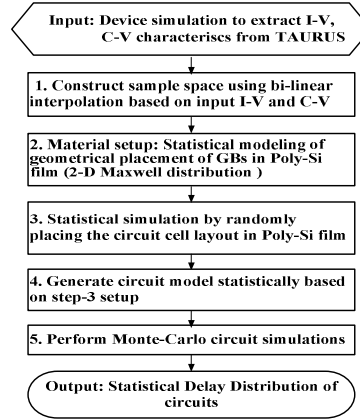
Input: Device simulation to extract I-V, C-V characterises from TAURUS

1. Construct sample space using bi-linear interpolation based on input I-V and C-V

2. Material setup: Statistical modeling of geometrical placement of GBs in Poly-Si film (2-D Maxwell distribution )

3. Statistical simulation by randomly placing the circuit cell layout in Poly-Si film

4. Generate circuit model statistically based on step-3 setup

5. Perform Monte-Carlo circuit simulations

Output: Statistical Delay Distribution of circuits